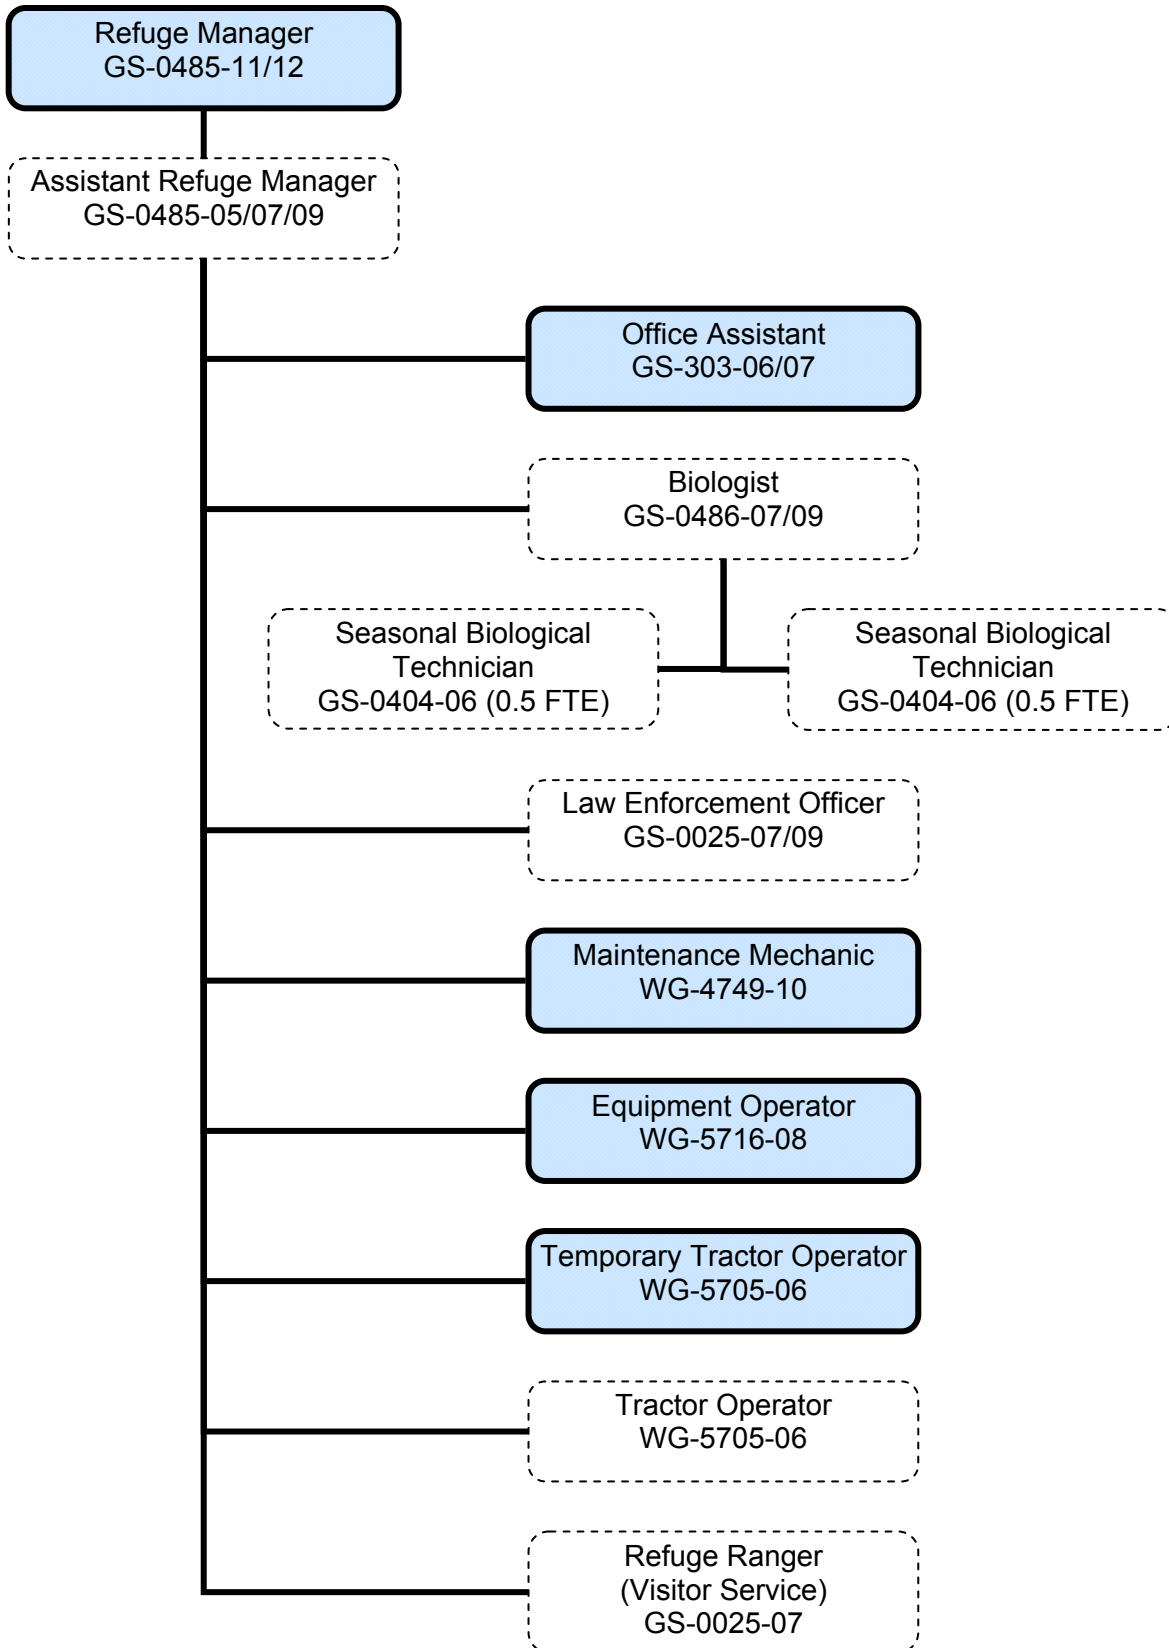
Refuge Manager
GS-0485-11/12

Assistant Refuge Manager
GS-0485-05/07/09

Office Assistant
GS-303-06/07

Biologist
GS-0486-07/09

Seasonal Biological Technician
GS-0404-06 (0.5 FTE)

Seasonal Biological Technician
GS-0404-06 (0.5 FTE)

Law Enforcement Officer
GS-0025-07/09

Maintenance Mechanic
WG-4749-10

Equipment Operator
WG-5716-08

Temporary Tractor Operator
WG-5705-06

Tractor Operator
WG-5705-06

Refuge Ranger
(Visitor Service)
GS-0025-07